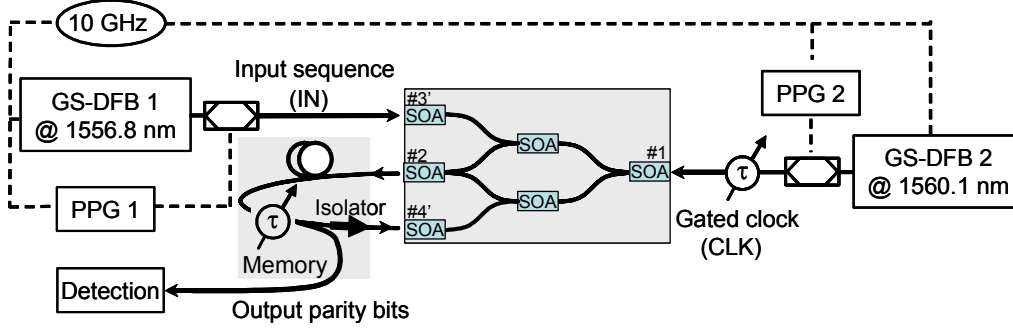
10 GHz

GS-DFB 1
@ 1556.8 nm

Input sequence
(IN)

PPG 2

#3'
SOA

SOA

#2
SOA

#1
SOA

$\tau$

GS-DFB 2
@ 1560.1 nm

PPG 1

$\tau$

Isolator

#4'
SOA

SOA

Gated clock
(CLK)

Memory

Detection

Output parity bits